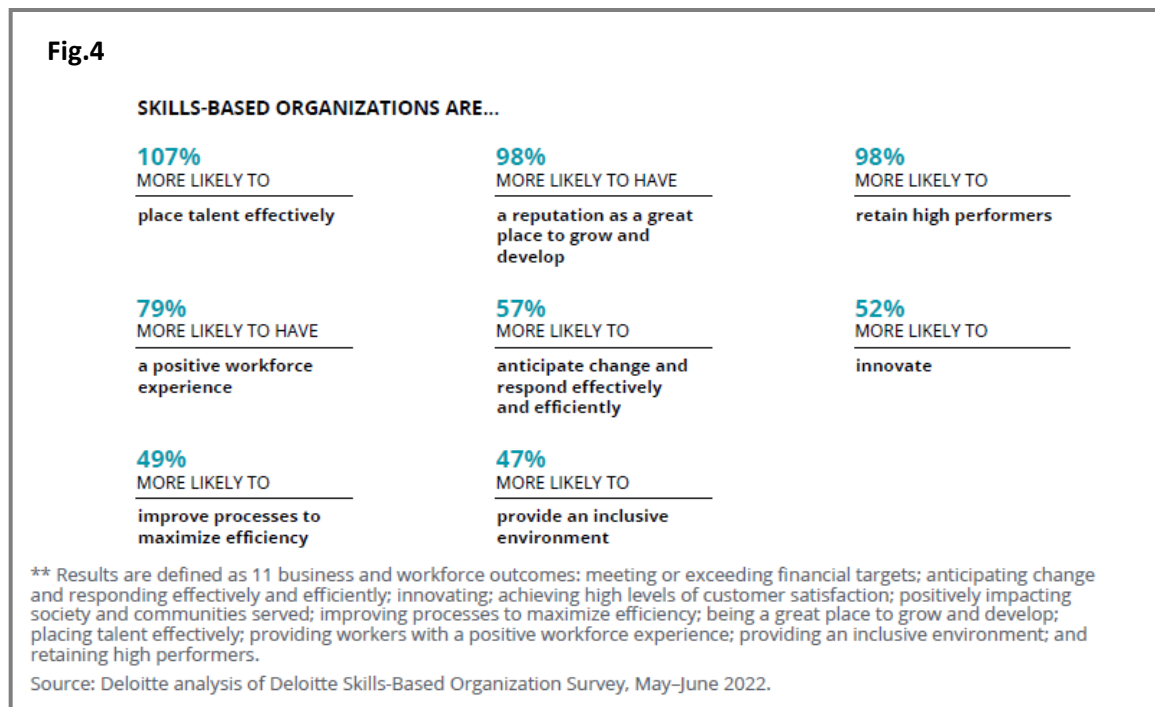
Fig.4

SKILLS-BASED ORGANIZATIONS ARE...

107%
MORE LIKELY TO
place talent effectively

98%
MORE LIKELY TO HAVE
a reputation as a great place to grow and develop

98%
MORE LIKELY TO
retain high performers

79%
MORE LIKELY TO HAVE
a positive workforce experience

57%
MORE LIKELY TO
anticipate change and respond effectively and efficiently

52%
MORE LIKELY TO
innovate

49%
MORE LIKELY TO
improve processes to maximize efficiency

47%
MORE LIKELY TO
provide an inclusive environment

** Results are defined as 11 business and workforce outcomes: meeting or exceeding financial targets; anticipating change and responding effectively and efficiently; innovating; achieving high levels of customer satisfaction; positively impacting society and communities served; improving processes to maximize efficiency; being a great place to grow and develop; placing talent effectively; providing workers with a positive workforce experience; providing an inclusive environment; and retaining high performers.

Source: Deloitte analysis of Deloitte Skills-Based Organization Survey, May–June 2022.